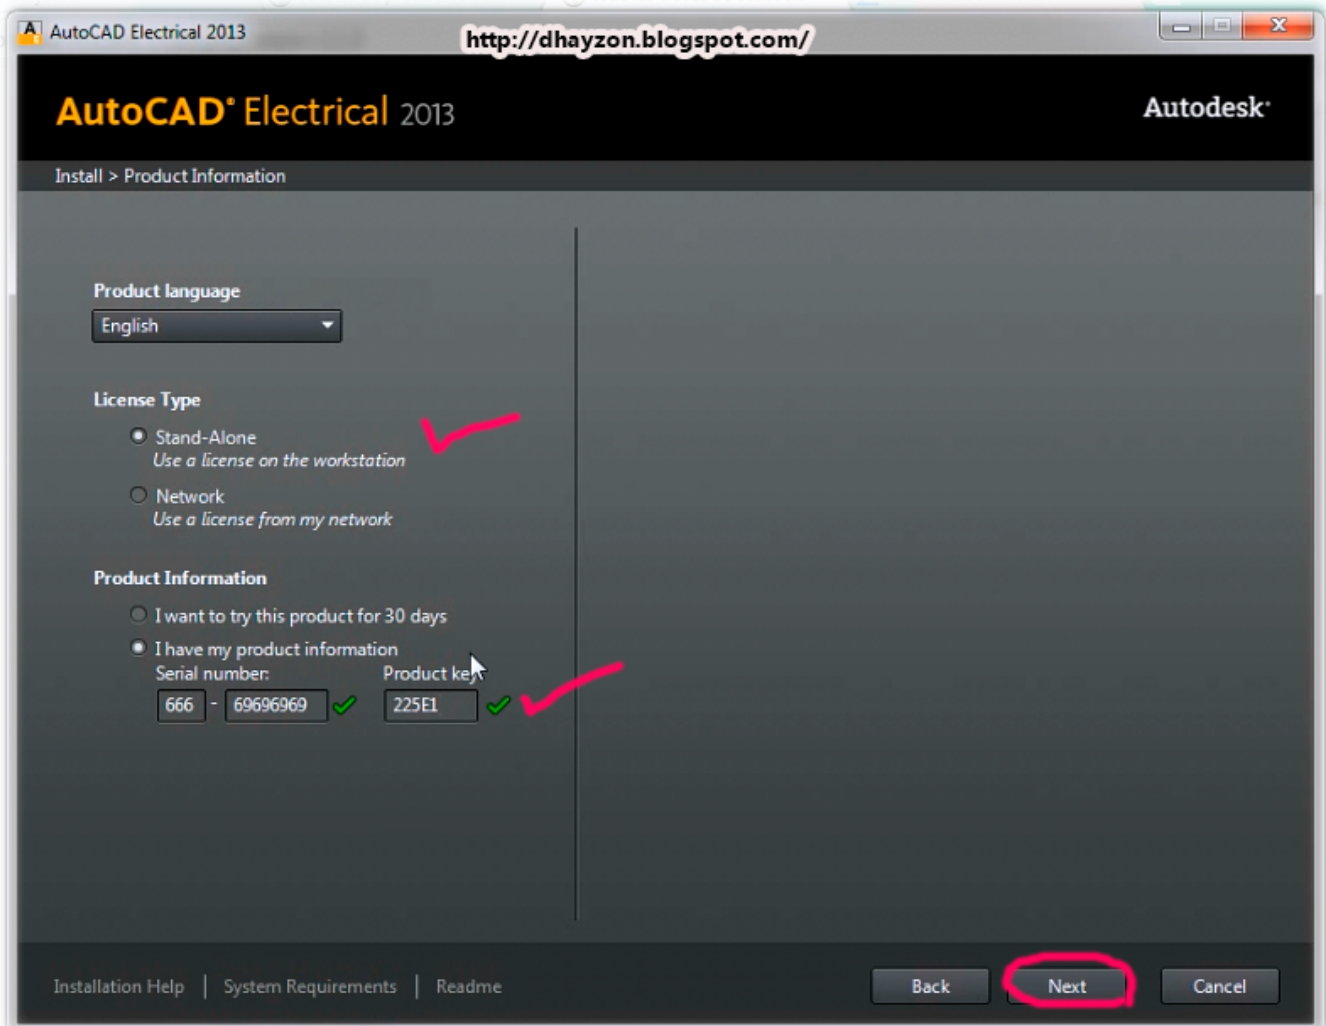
AutoCAD Electrical 2013

http://dhayzon.blogspot.com/

AutoCAD® Electrical 2013

Autodesk®

Install > Product Information

Product language

English

License Type

Stand-Alone
Use a license on the workstation

Network
Use a license from my network

Product Information

I want to try this product for 30 days

I have my product information

Serial number:

666 - 69696969

Product key

225E1

Installation Help | System Requirements | Readme

Back

Next

Cancel